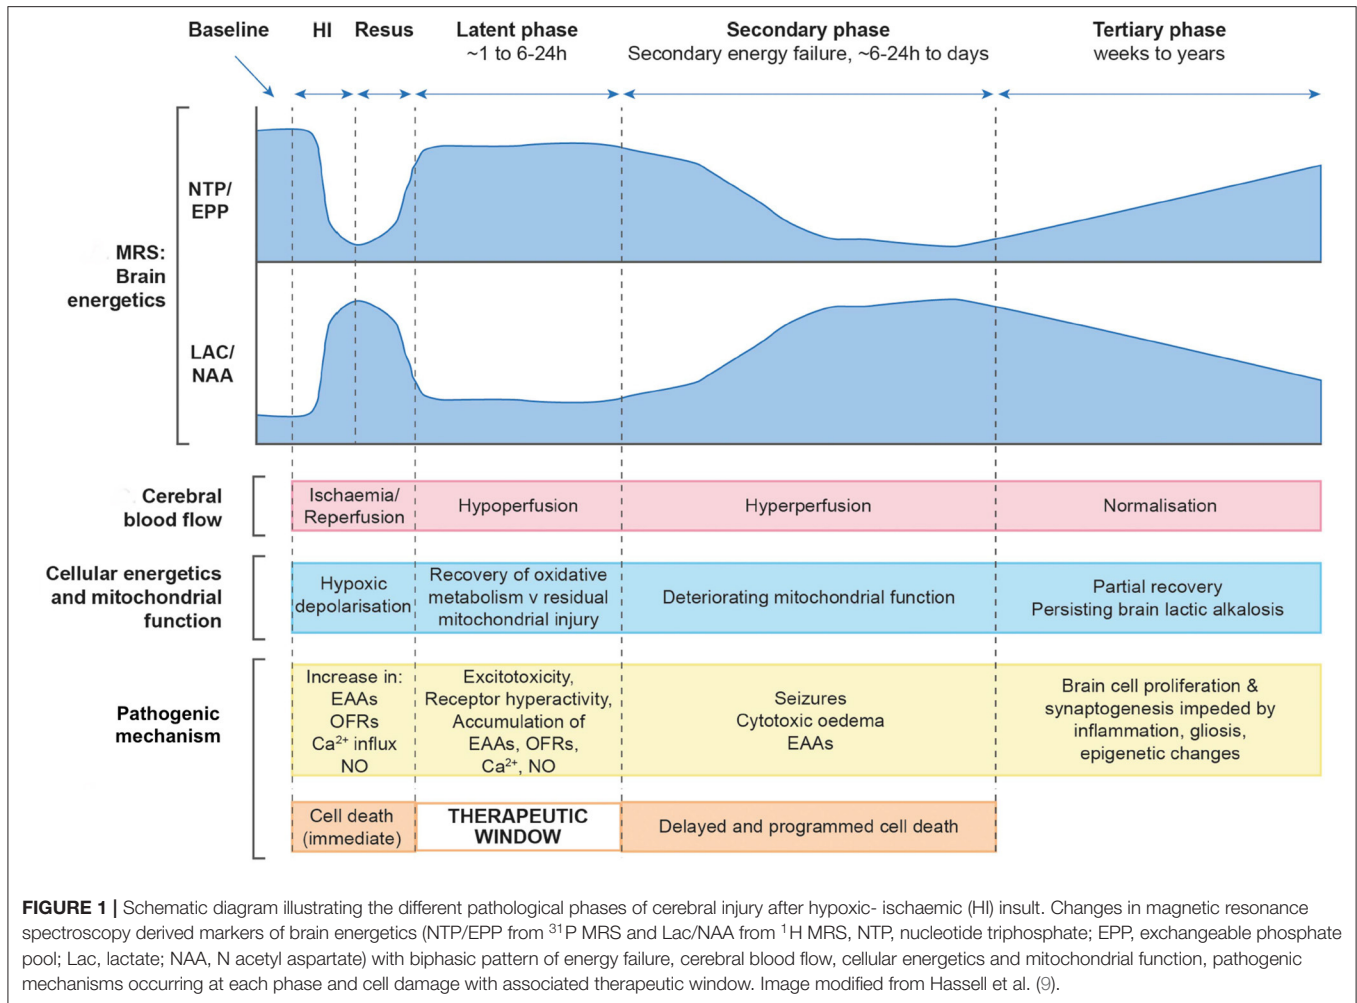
Baseline

HI

Resus

Latent phase
~1 to 6-24h

Secondary phase
Secondary energy failure, ~6-24h to days

Tertiary phase
weeks to years

MRS: Brain energetics

NTP/ EPP

LAC/ NAA

Cerebral blood flow

| Ischaemia/ Reperfusion | Hypoperfusion | Hyperperfusion | Normalisation |
|---|---|---|---|

Cellular energetics and mitochondrial function

| Hypoxic depolarisation | Recovery of oxidative metabolism v residual mitochondrial injury | Deteriorating mitochondrial function | Partial recovery Persisting brain lactic alkalosis |
|---|---|---|---|

Pathogenic mechanism

| Increase in: EAAs OFRs $Ca^{2+}$ influx NO | Excitotoxicity, Receptor hyperactivity, Accumulation of EAAs, OFRs, $Ca^{2+}$, NO | Seizures Cytotoxic oedema EAAs | Brain cell proliferation & synaptogenesis impeded by inflammation, gliosis, epigenetic changes |
|---|---|---|---|

| Cell death (immediate) | THERAPEUTIC WINDOW | Delayed and programmed cell death |
|---|---|---|

**FIGURE 1 |** Schematic diagram illustrating the different pathological phases of cerebral injury after hypoxic- ischaemic (HI) insult. Changes in magnetic resonance spectroscopy derived markers of brain energetics (NTP/EPP from $^{31}$P MRS and Lac/NAA from $^{1}$H MRS, NTP, nucleotide triphosphate; EPP, exchangeable phosphate pool; Lac, lactate; NAA, N acetyl aspartate) with biphasic pattern of energy failure, cerebral blood flow, cellular energetics and mitochondrial function, pathogenic mechanisms occurring at each phase and cell damage with associated therapeutic window. Image modified from Hassell et al. (9).